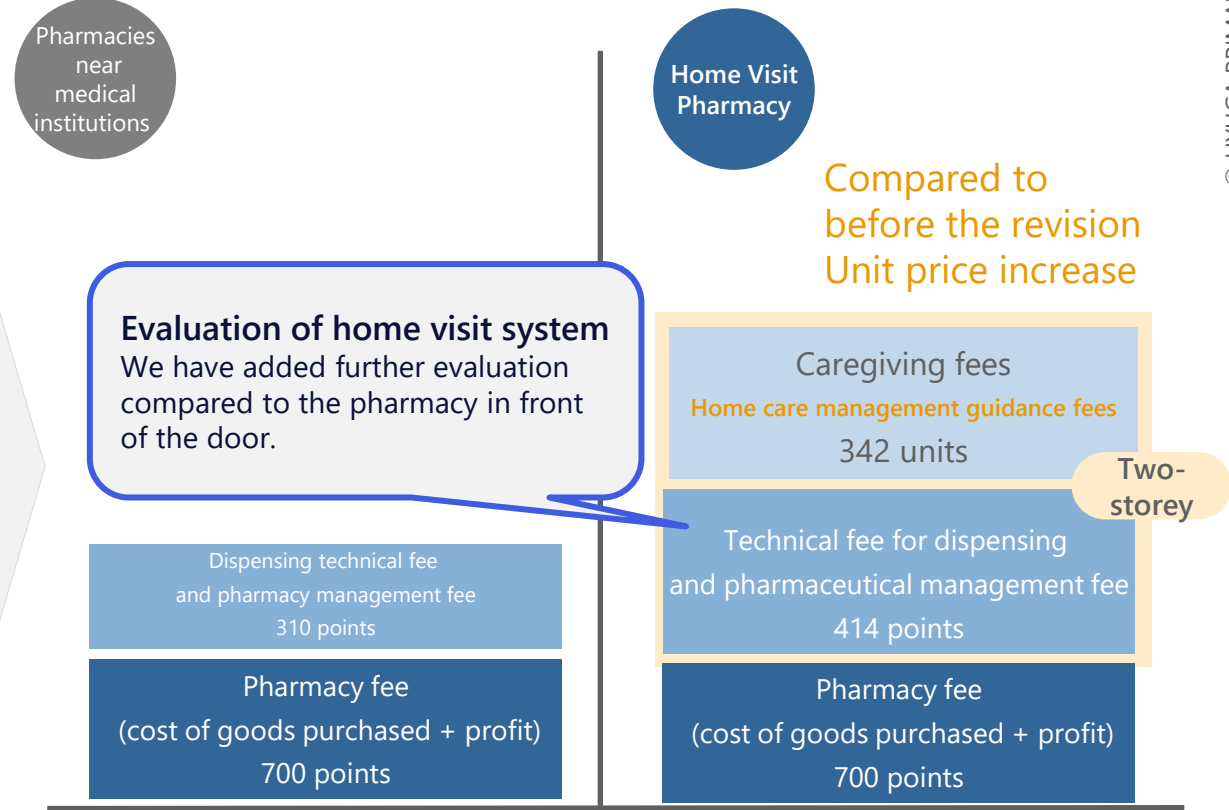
Pharmacies near medical institutions

Home Visit Pharmacy

Compared to before the revision Unit price increase

Evaluation of home visit system
We have added further evaluation compared to the pharmacy in front of the door.

Caregiving fees
Home care management guidance fees
342 units

Two-storey

Dispensing technical fee and pharmacy management fee 310 points

Technical fee for dispensing and pharmaceutical management fee 414 points

Pharmacy fee (cost of goods purchased + profit) 700 points

Pharmacy fee (cost of goods purchased + profit) 700 points

© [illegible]